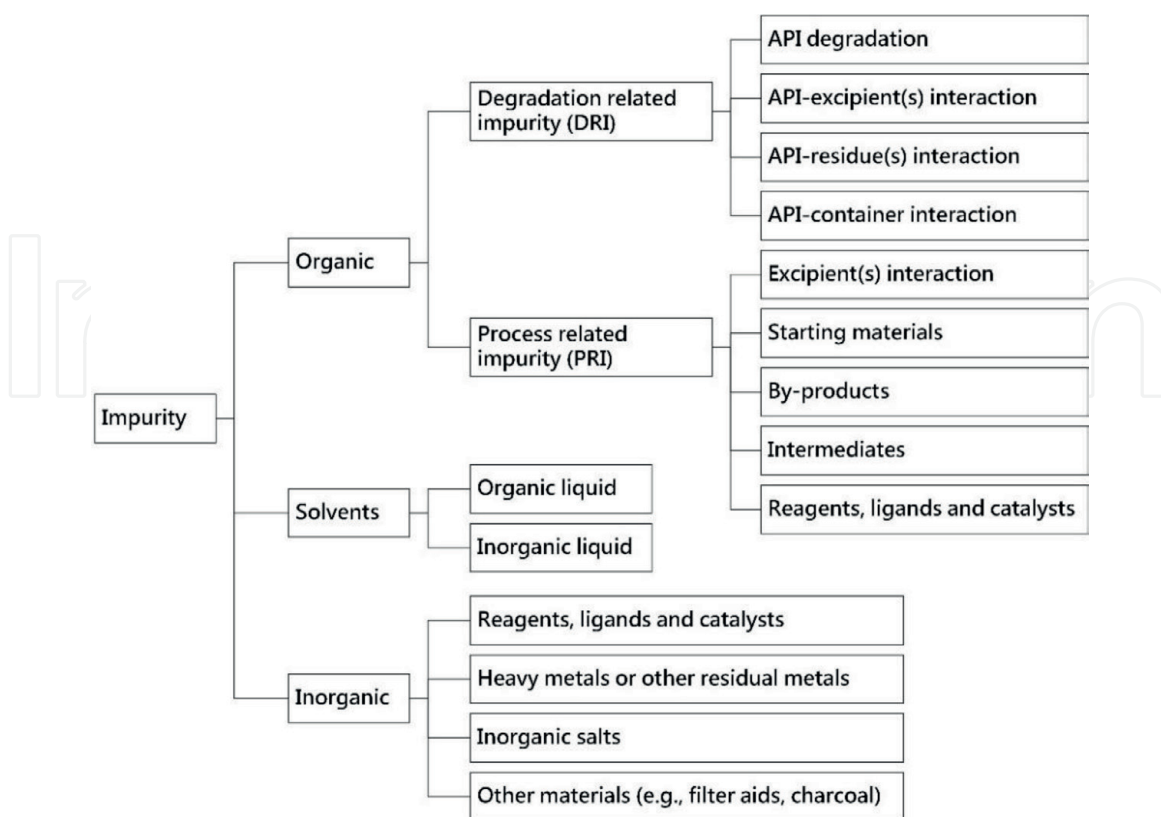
Impurity

Organic

Degradation related impurity (DRI)

API degradation

API-excipient(s) interaction

API-residue(s) interaction

API-container interaction

Process related impurity (PRI)

Excipient(s) interaction

Starting materials

By-products

Intermediates

Reagents, ligands and catalysts

Solvents

Organic liquid

Inorganic liquid

Inorganic

Reagents, ligands and catalysts

Heavy metals or other residual metals

Inorganic salts

Other materials (e.g., filter aids, charcoal)